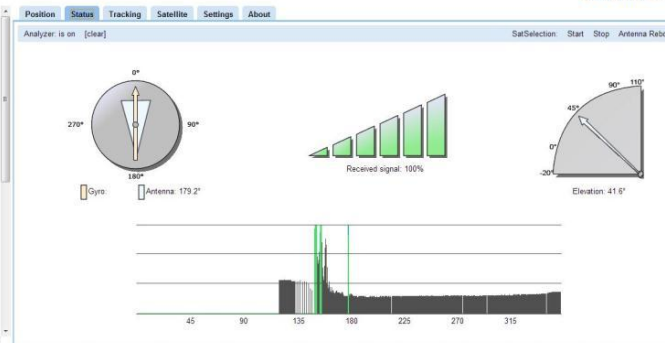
Position Status Tracking Satellite Settings About

Analyzer: is on [clear]

SatSelection: Start Stop Antenna Rebo

0°
270°
90°
180°
Gyro:
Antenna: 179.2°

Received signal: 100%

90°
110°
45°
0°
-20°
Elevation: 41.6°

45
90
135
180
225
270
315